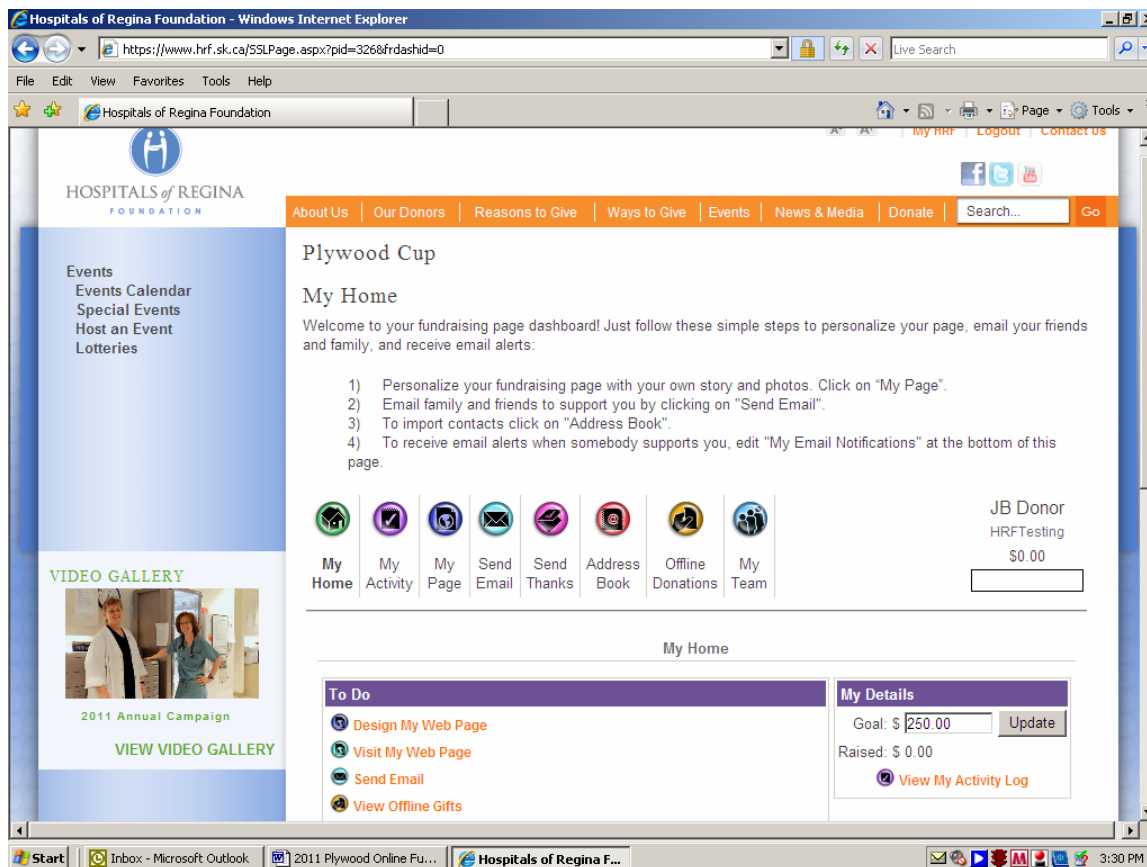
Hospitals of Regina Foundation - Windows Internet Explorer

https://www.hrf.sk.ca/SSLPage.aspx?pid=326&frdashid=0

Live Search

File Edit View Favorites Tools Help

Hospitals of Regina Foundation

Page ▾ Tools ▾

A+ A- | My HRF | Logout | Contact Us

HOSPITALS of REGINA FOUNDATION

About Us | Our Donors | Reasons to Give | Ways to Give | Events | News & Media | Donate | Search... Go

Events
Events Calendar
Special Events
Host an Event
Lotteries

Plywood Cup

My Home

Welcome to your fundraising page dashboard! Just follow these simple steps to personalize your page, email your friends and family, and receive email alerts:

1) Personalize your fundraising page with your own story and photos. Click on "My Page".
2) Email family and friends to support you by clicking on "Send Email".
3) To import contacts click on "Address Book".
4) To receive email alerts when somebody supports you, edit "My Email Notifications" at the bottom of this page.

My Home | My Activity | My Page | Send Email | Send Thanks | Address Book | Offline Donations | My Team

JB Donor
HRFTesting
$0.00

VIDEO GALLERY

2011 Annual Campaign

VIEW VIDEO GALLERY

My Home

To Do
Design My Web Page
Visit My Web Page
Send Email
View Offline Gifts

My Details
Goal: $ 250.00 Update
Raised: $ 0.00
View My Activity Log

Start | Inbox - Microsoft Outlook | 2011 Plywood Online Fu... | Hospitals of Regina F... | 3:30 PM